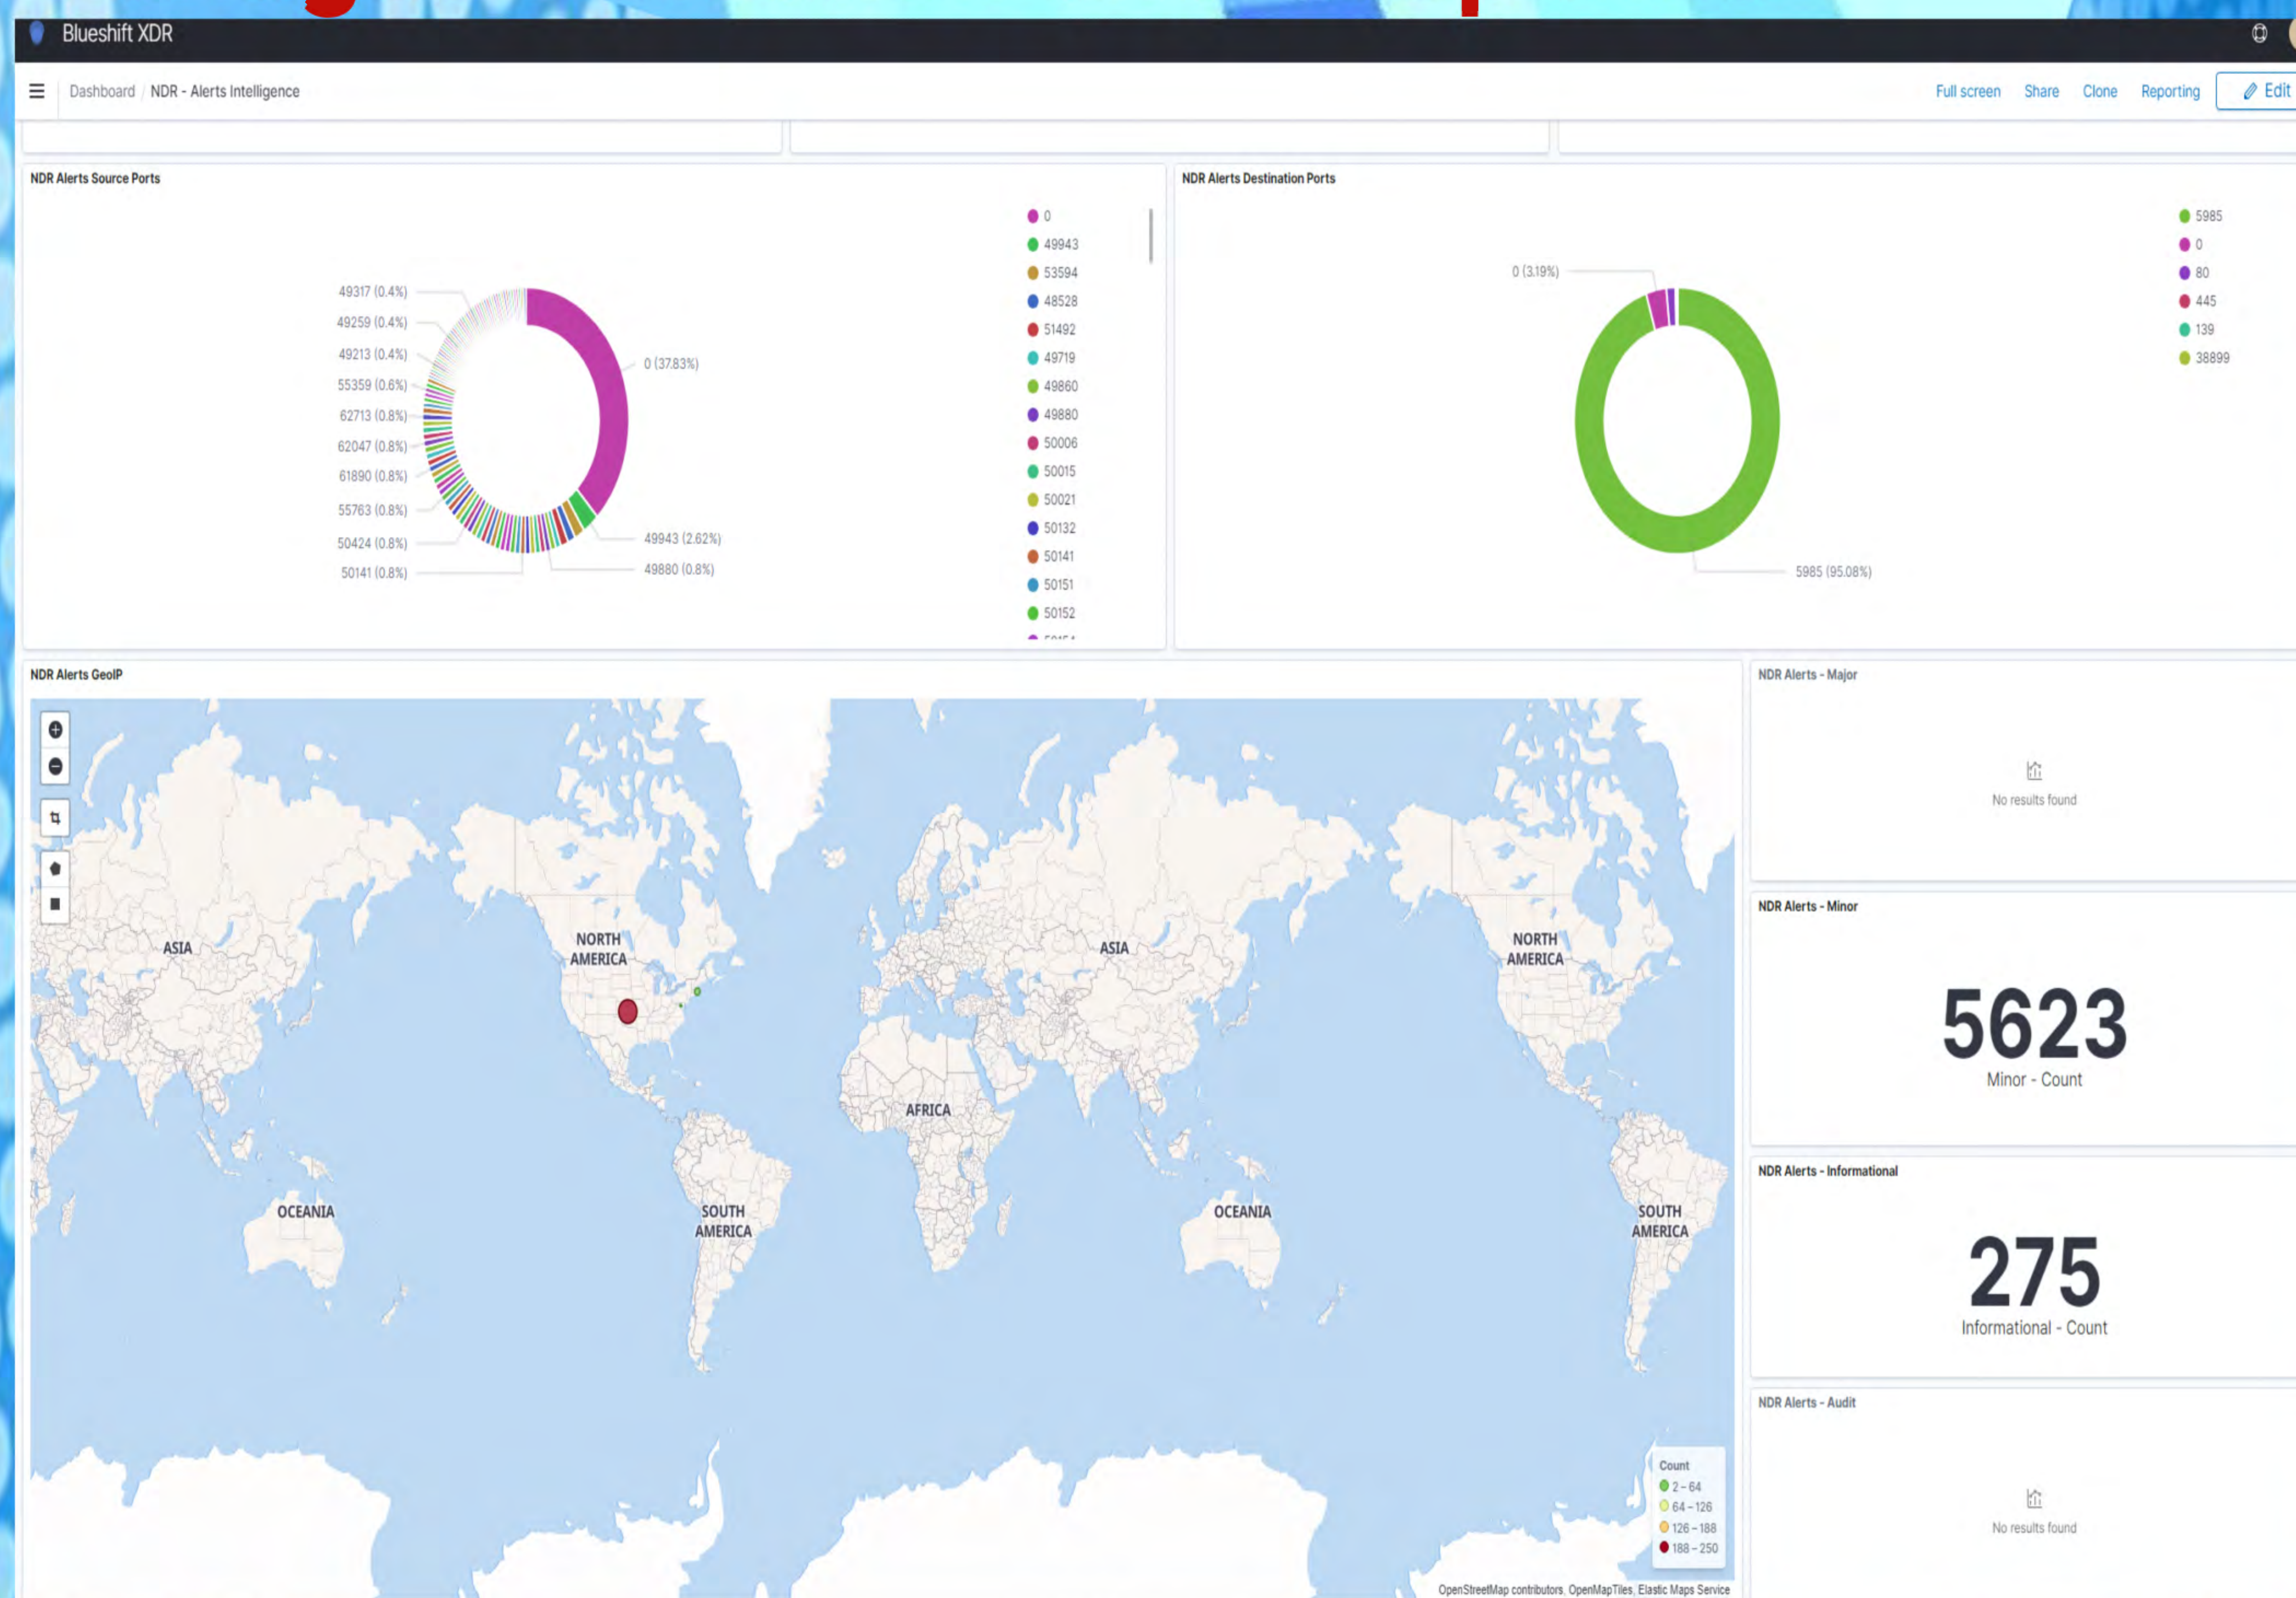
Blueshift XDR

Dashboard / NDR - Alerts Intelligence

Full screen Share Clone Reporting Edit

NDR Alerts Source Ports

49317 (0.4%)
49259 (0.4%)
49213 (0.4%)
55359 (0.6%)
62713 (0.8%)
62047 (0.8%)
61890 (0.8%)
55763 (0.8%)
50424 (0.8%)
50141 (0.8%)
0 (37.83%)
49943 (2.62%)
49880 (0.8%)

0
49943
53594
48528
51492
49719
49860
49880
50006
50015
50021
50132
50141
50151
50152

NDR Alerts Destination Ports

0 (3.19%)
5985 (95.08%)

5985
0
80
445
139
38899

NDR Alerts GeoIP

ASIA
NORTH AMERICA
AFRICA
ASIA
NORTH AMERICA
OCEANIA
SOUTH AMERICA
OCEANIA
SOUTH AMERICA

Count
2 – 64
64 – 126
126 – 188
188 – 250

OpenStreetMap contributors, OpenMapTiles, Elastic Maps Service

NDR Alerts - Major

No results found

NDR Alerts - Minor

5623
Minor - Count

NDR Alerts - Informational

275
Informational - Count

NDR Alerts - Audit

No results found